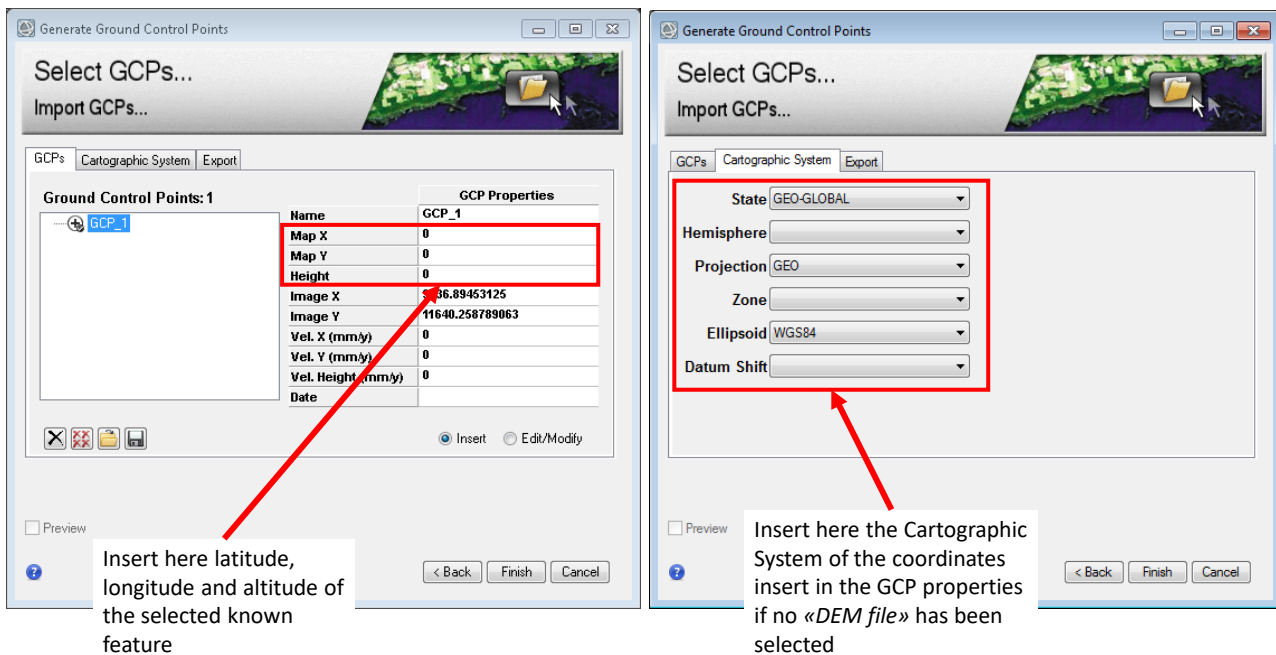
Generate Ground Control Points

Select GCPs...
Import GCPs...

GCPs | Cartographic System | Export

Ground Control Points: 1

GCP_1

| | GCP Properties |
|---|---|
| Name | GCP_1 |
| Map X | 0 |
| Map Y | 0 |
| Height | 0 |
| Image X | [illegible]36.89453125 |
| Image Y | 11640.258789063 |
| Vel. X (mm/y) | 0 |
| Vel. Y (mm/y) | 0 |
| Vel. Height (mm/y) | 0 |
| Date | |

Insert    Edit/Modify

Preview

< Back    Finish    Cancel

Insert here latitude, longitude and altitude of the selected known feature

Generate Ground Control Points

Select GCPs...
Import GCPs...

GCPs | Cartographic System | Export

State GEO-GLOBAL
Hemisphere
Projection GEO
Zone
Ellipsoid WGS84
Datum Shift

Preview

< Back    Finish    Cancel

Insert here the Cartographic System of the coordinates insert in the GCP properties if no «DEM file» has been selected